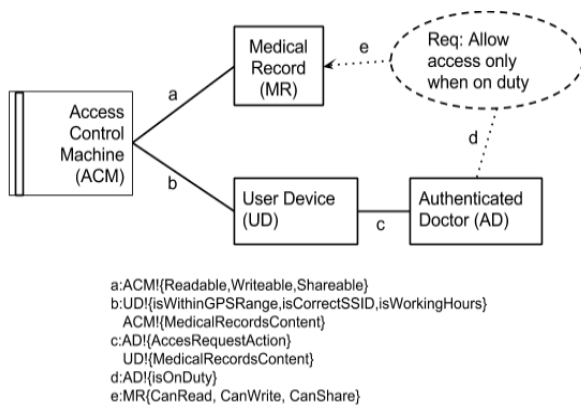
Access Control Machine (ACM)

a

b

Medical Record (MR)

e

Req: Allow access only when on duty

d

User Device (UD)

c

Authenticated Doctor (AD)

a:ACM!{Readable,Writeable,Shareable}
b:UD!{isWithinGPSRange,isCorrectSSID,isWorkingHours}
ACM!{MedicalRecordsContent}
c:AD!{AccesRequestAction}
UD!{MedicalRecordsContent}
d:AD!{isOnDuty}
e:MR{CanRead, CanWrite, CanShare}